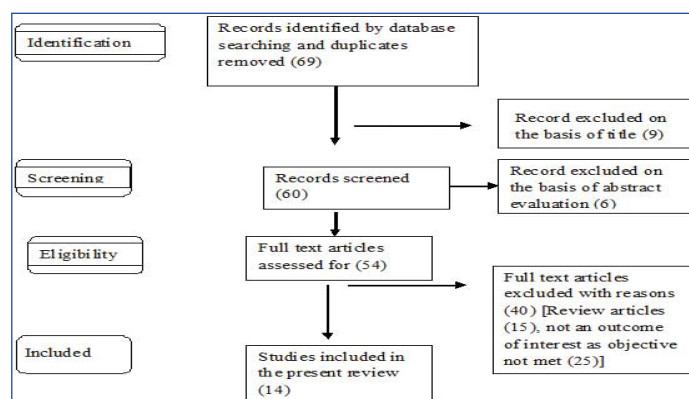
Identification

Records identified by database searching and duplicates removed (69)

Record excluded on the basis of title (9)

Screening

Records screened (60)

Record excluded on the basis of abstract evaluation (6)

Eligibility

Full text articles assessed for (54)

Full text articles excluded with reasons (40) [Review articles (15), not an outcome of interest as objective not met (25)]

Included

Studies included in the present review (14)